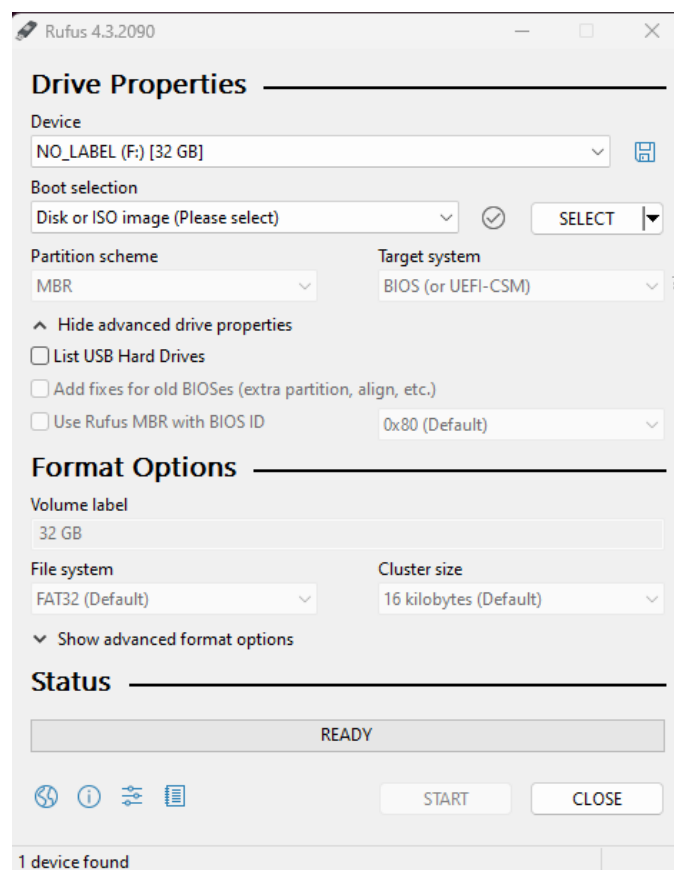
Rufus 4.3.2090

Drive Properties

Device

NO_LABEL (F:) [32 GB]

Boot selection

Disk or ISO image (Please select)

SELECT

Partition scheme

MBR

Target system

BIOS (or UEFI-CSM)

Hide advanced drive properties

List USB Hard Drives

Add fixes for old BIOSes (extra partition, align, etc.)

Use Rufus MBR with BIOS ID

0x80 (Default)

Format Options

Volume label

32 GB

File system

FAT32 (Default)

Cluster size

16 kilobytes (Default)

Show advanced format options

Status

READY

START

CLOSE

1 device found